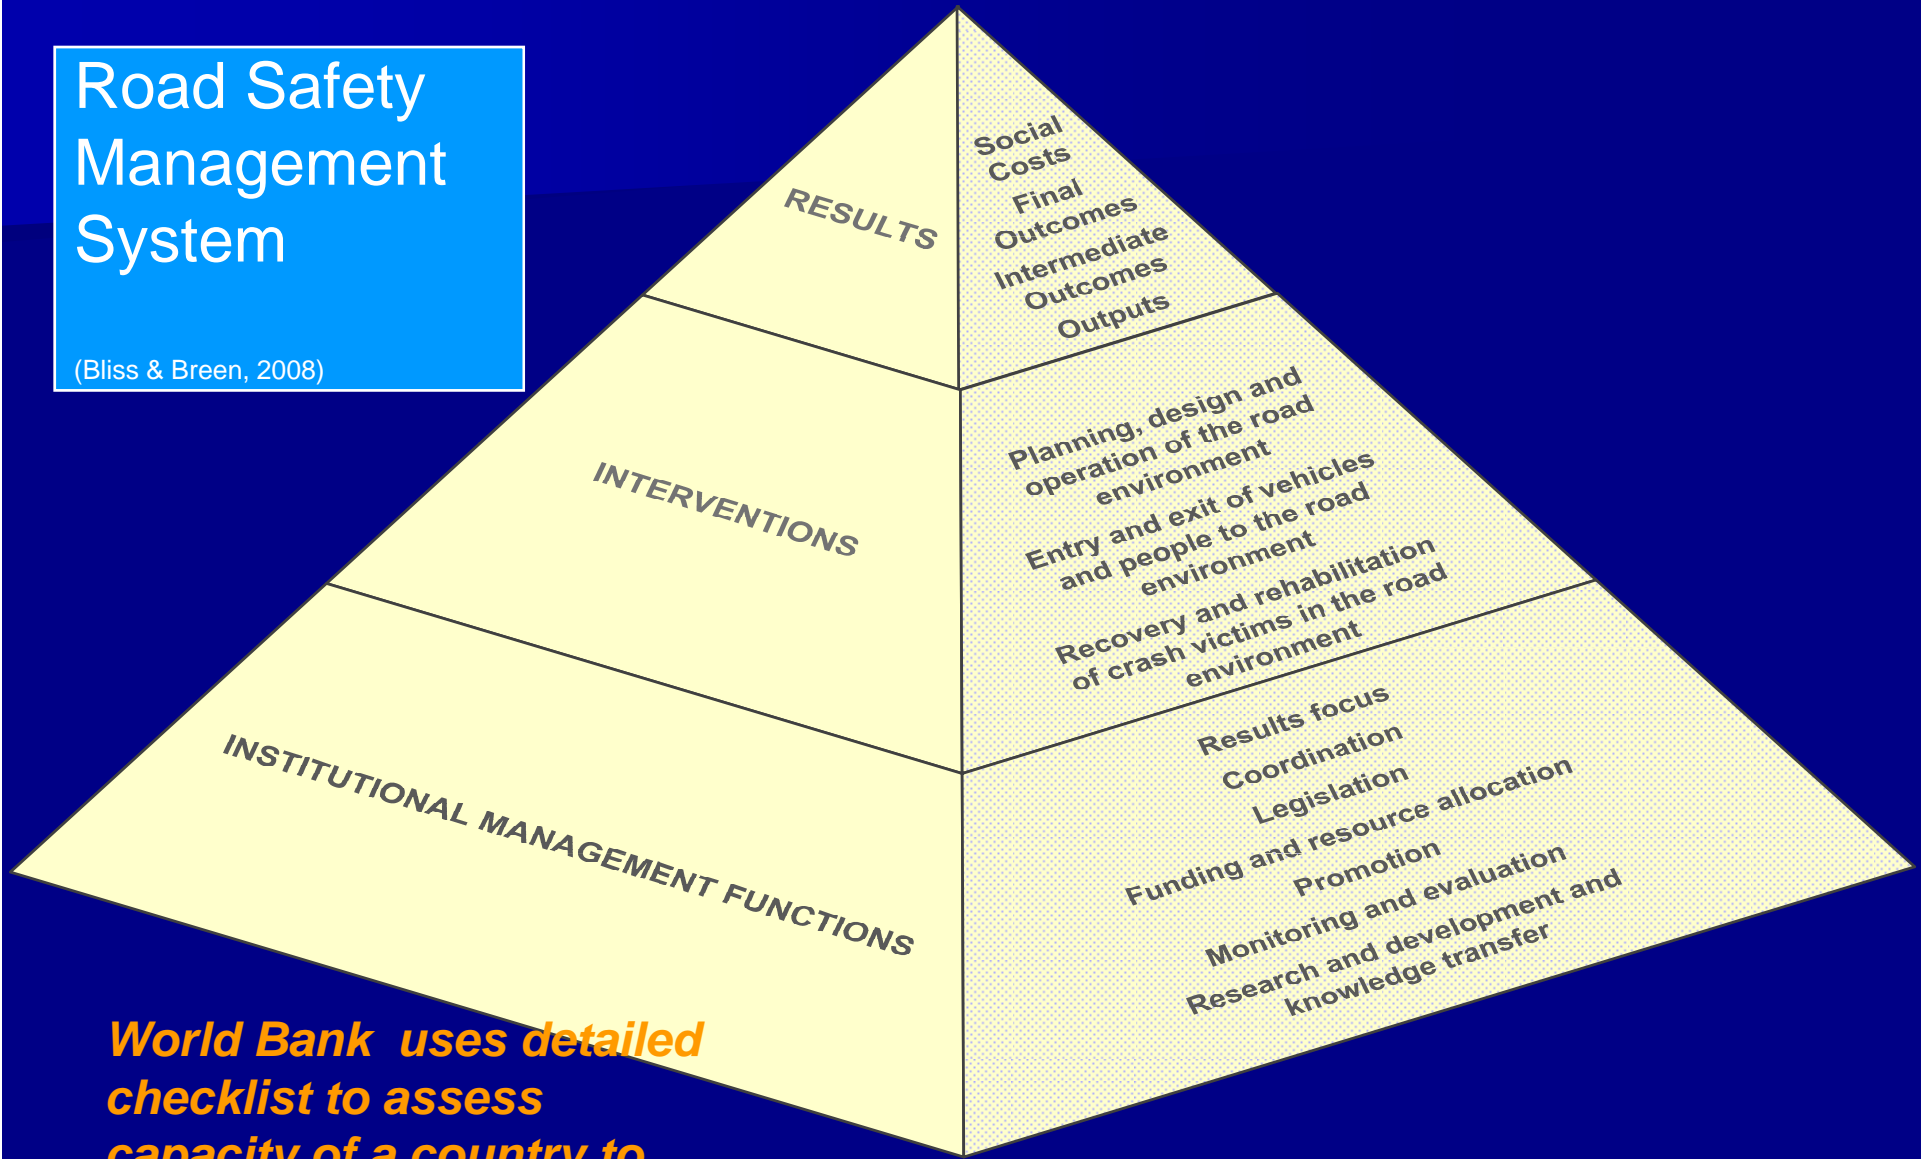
Road Safety Management System

(Bliss & Breen, 2008)

RESULTS

Social Costs
Final Outcomes
Intermediate Outcomes
Outputs

INTERVENTIONS

Planning, design and operation of the road environment
Entry and exit of vehicles and people to the road environment
Recovery and rehabilitation of crash victims in the road environment

INSTITUTIONAL MANAGEMENT FUNCTIONS

Results focus
Coordination
Legislation
Funding and resource allocation
Promotion
Monitoring and evaluation
Research and development and knowledge transfer

World Bank uses detailed checklist to assess capacity of a country to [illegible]